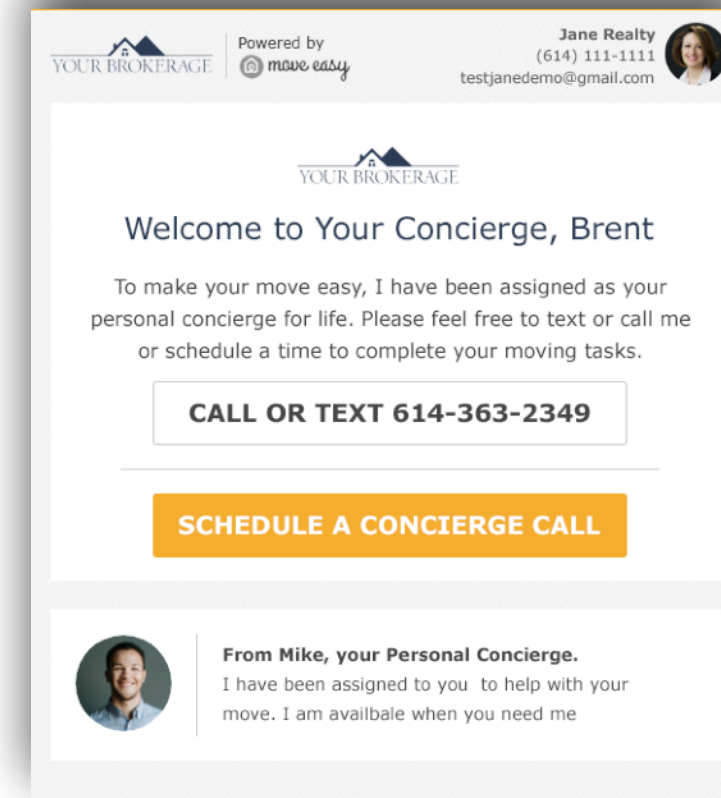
YOUR BROKERAGE

Powered by
move easy

Jane Realty
(614) 111-1111
testjanedemo@gmail.com

YOUR BROKERAGE

Welcome to Your Concierge, Brent

To make your move easy, I have been assigned as your personal concierge for life. Please feel free to text or call me or schedule a time to complete your moving tasks.

CALL OR TEXT 614-363-2349

SCHEDULE A CONCIERGE CALL

From Mike, your Personal Concierge.
I have been assigned to you  to help with your move. I am availbale when you need me